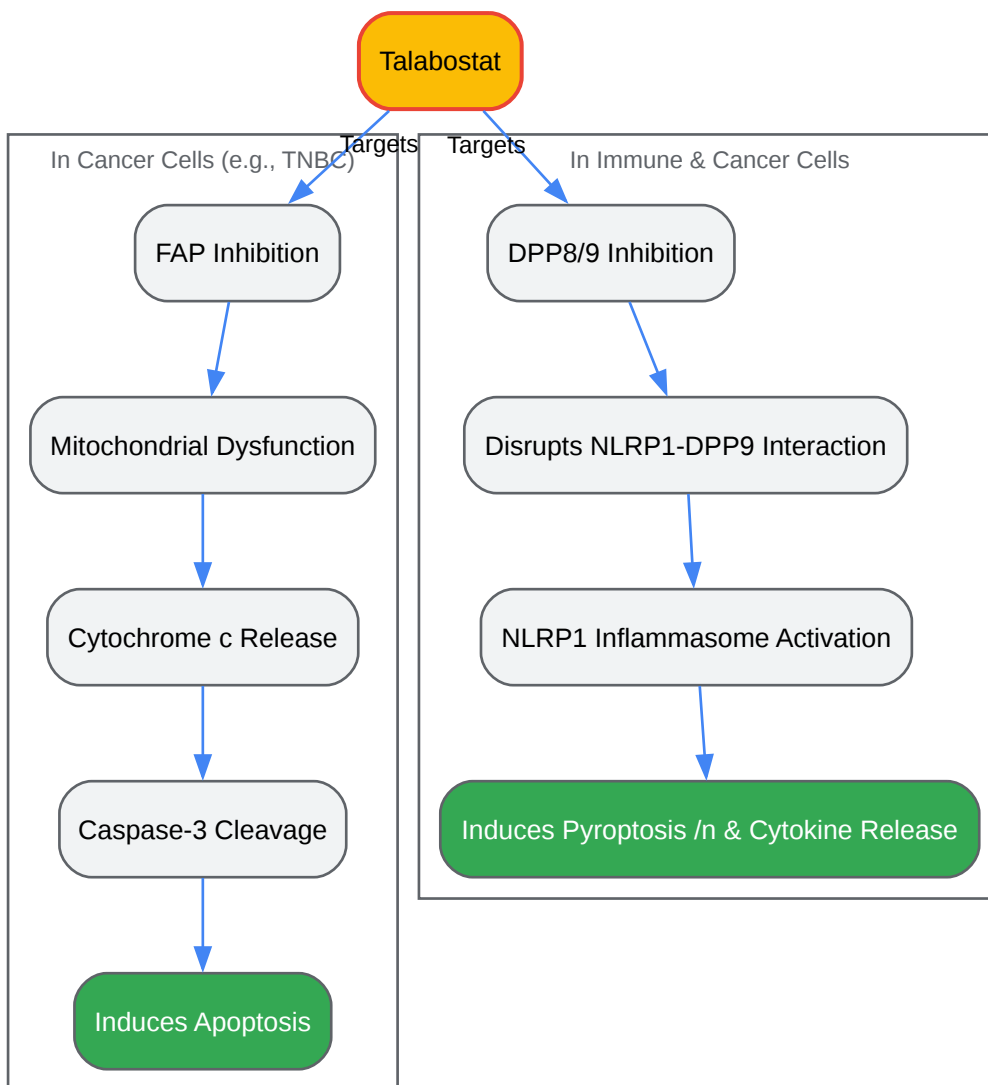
Talabostat

Targets

Targets

In Cancer Cells (e.g., TNBC)

FAP Inhibition

Mitochondrial Dysfunction

Cytochrome c Release

Caspase-3 Cleavage

Induces Apoptosis

In Immune & Cancer Cells

DPP8/9 Inhibition

Disrupts NLRP1-DPP9 Interaction

NLRP1 Inflammasome Activation

Induces Pyroptosis /n & Cytokine Release